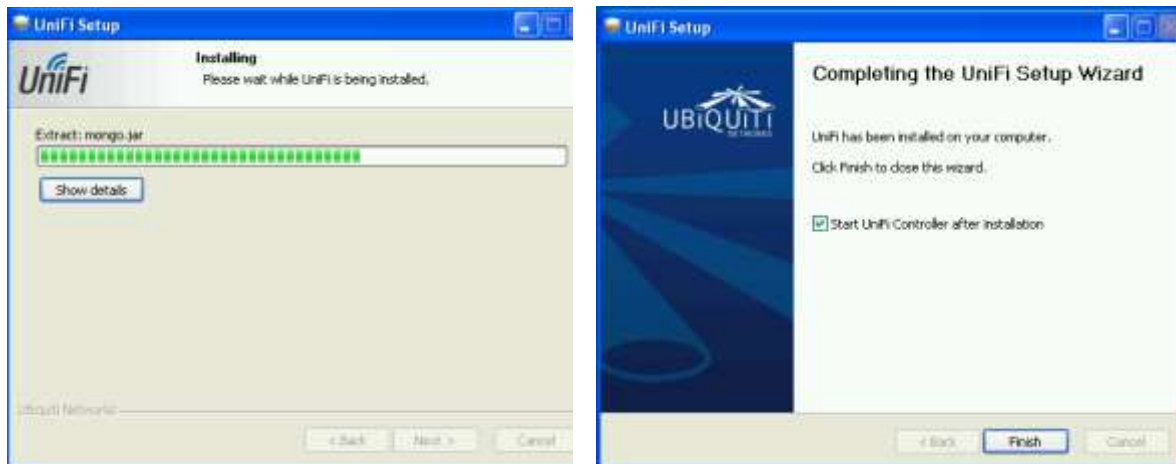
UniFi Setup

Installing
Please wait while UniFi is being installed.

UniFi

Extract: mongo.jar

Show details

Ubiquiti Networks

< Back
Next >
Cancel

UniFi Setup

UBIQUITI NETWORKS

Completing the UniFi Setup Wizard

UniFi has been installed on your computer.

Click Finish to close this wizard.

Start UniFi Controller after installation

< Back
Finish
Cancel